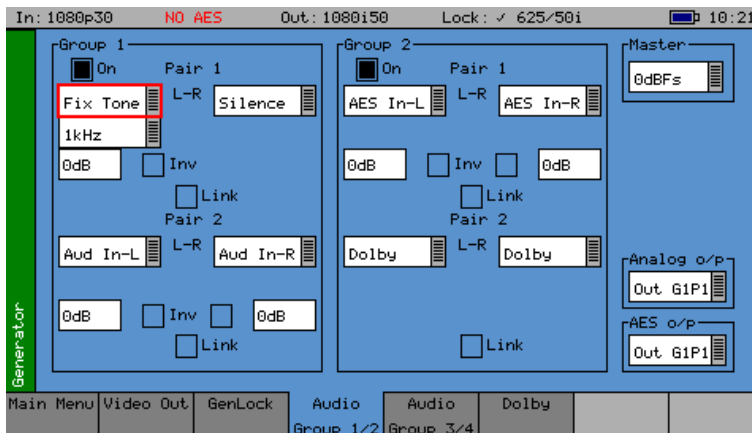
In: 1080p30 NO AES Out: 1080i50 Lock: ✓ 625/50i 10:21

Group 1
On
Pair 1
Fix Tone
L-R
Silence
1kHz
0dB
Inv
Link
Pair 2
Aud In-L
L-R
Aud In-R
0dB
Inv
0dB
Link

Group 2
On
Pair 1
AES In-L
L-R
AES In-R
0dB
Inv
0dB
Link
Pair 2
Dolby
L-R
Dolby
Link

Master
0dBFs

Analog o/p
Out G1P1

AES o/p
Out G1P1

Generator

Main Menu | Video Out | GenLock | Audio Group 1/2 | Audio Group 3/4 | Dolby